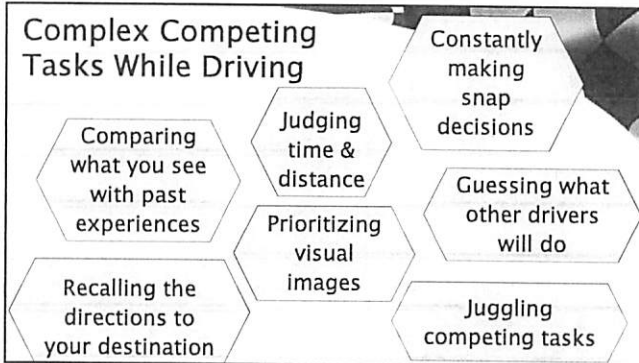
Complex Competing Tasks While Driving

Constantly making snap decisions

Comparing what you see with past experiences

Judging time & distance

Guessing what other drivers will do

Prioritizing visual images

Recalling the directions to your destination

Juggling competing tasks